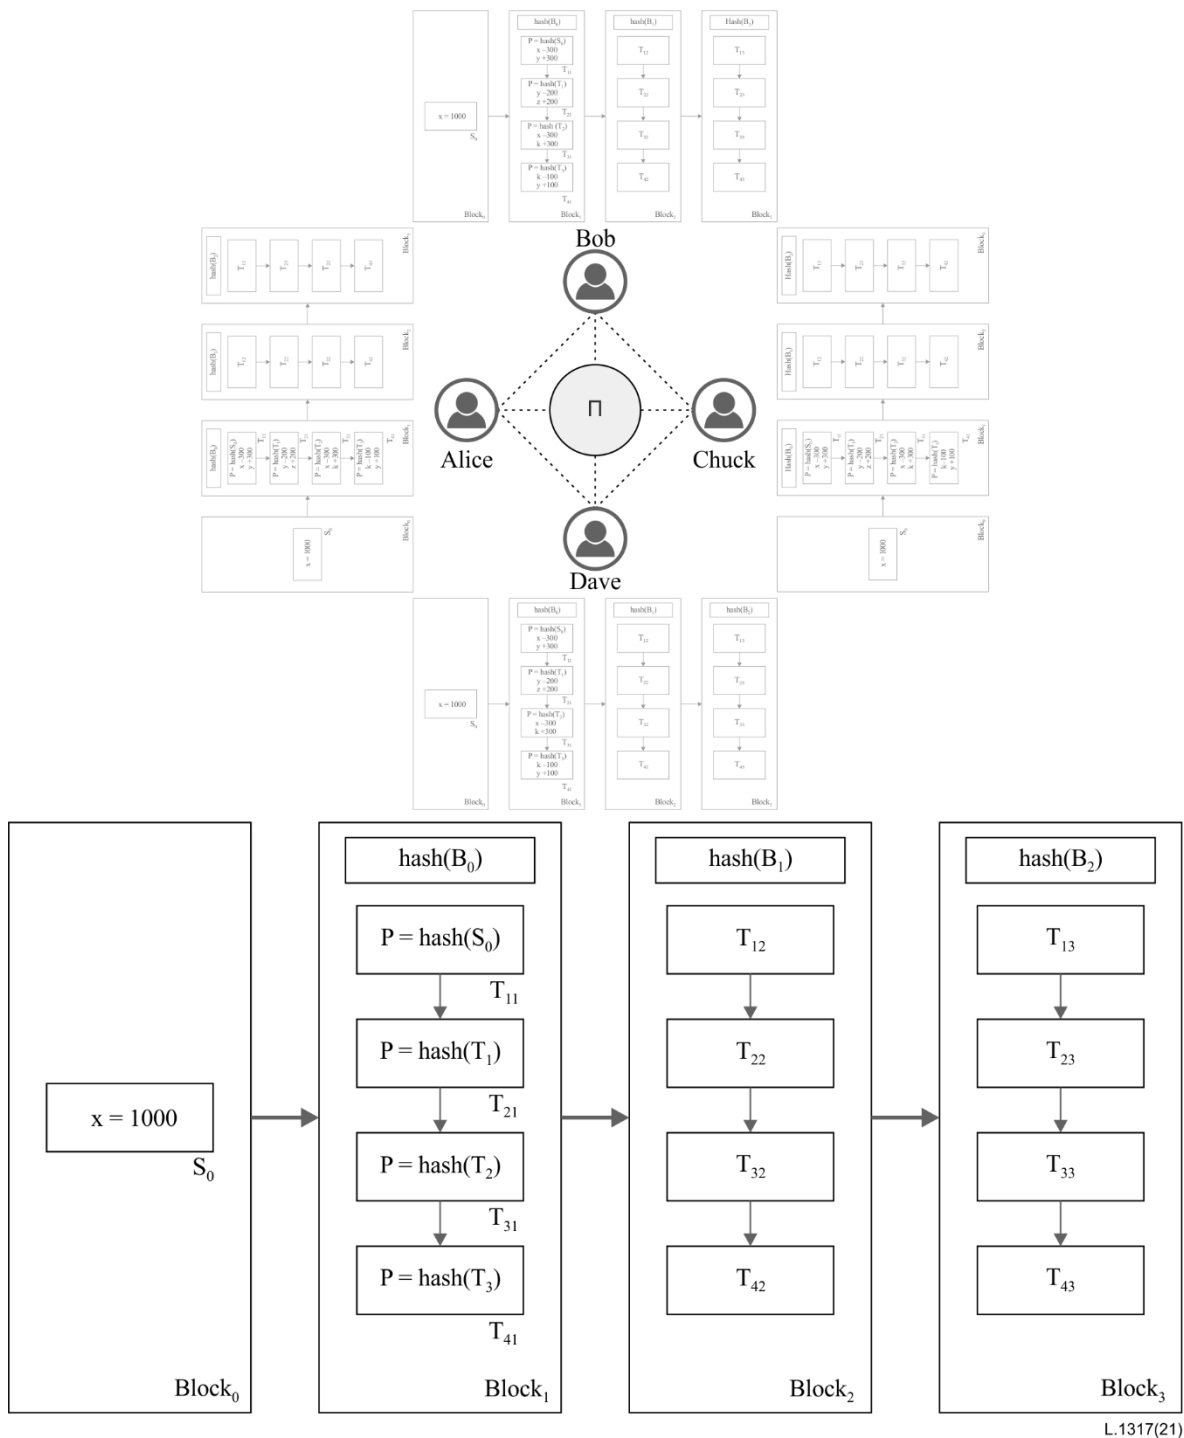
x = 1000

$S_0$

Block$_0$

hash(B$_0$)

P = hash(S$_0$)
x -300
y +300

T$_{11}$

P = hash(T$_1$)
y -200
z +200

T$_{21}$

P = hash (T$_2$)
x -300
k +300

T$_{31}$

P = hash(T$_3$)
k -100
y +100

T$_{41}$

Block$_1$

hash(B$_1$)

T$_{12}$

T$_{22}$

T$_{32}$

T$_{42}$

Block$_2$

Hash(B$_2$)

T$_{13}$

T$_{23}$

T$_{33}$

T$_{43}$

Block$_3$

Bob

Alice

Π

Chuck

Dave

x = 1000

$S_0$

Block$_0$

hash(B$_0$)

P = hash(S$_0$)
x -300
y +300

T$_{11}$

P = hash(T$_1$)
y -200
z +200

T$_{21}$

P = hash(T$_2$)
x -300
k +300

T$_{31}$

P = hash(T$_3$)
k -100
y +100

T$_{41}$

Block$_1$

hash(B$_1$)

T$_{12}$

T$_{22}$

T$_{32}$

T$_{42}$

Block$_2$

hash(B$_2$)

T$_{13}$

T$_{23}$

T$_{33}$

T$_{43}$

Block$_3$

x = 1000

$S_0$

Block$_0$

hash(B$_0$)

P = hash(S$_0$)

T$_{11}$

P = hash(T$_1$)

T$_{21}$

P = hash(T$_2$)

T$_{31}$

P = hash(T$_3$)

T$_{41}$

Block$_1$

hash(B$_1$)

T$_{12}$

T$_{22}$

T$_{32}$

T$_{42}$

Block$_2$

hash(B$_2$)

T$_{13}$

T$_{23}$

T$_{33}$

T$_{43}$

Block$_3$

L.1317(21)